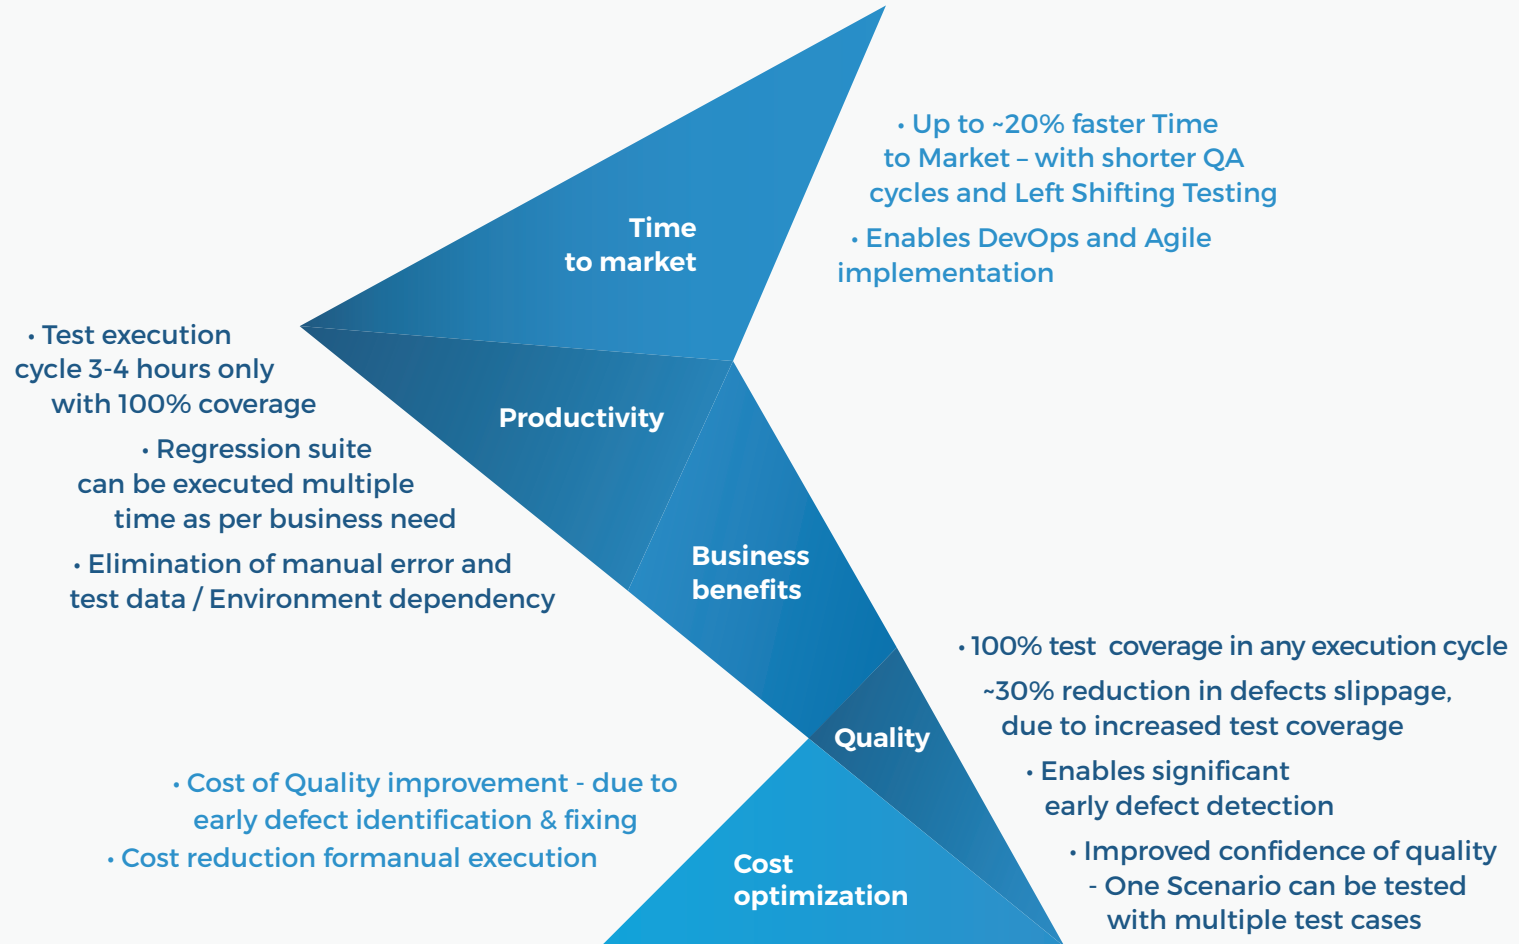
Time to market

• Up to ~20% faster Time to Market – with shorter QA cycles and Left Shifting Testing

• Enables DevOps and Agile implementation

• Test execution cycle 3-4 hours only with 100% coverage

Productivity

• Regression suite can be executed multiple time as per business need

• Elimination of manual error and test data / Environment dependency

Business benefits

• 100% test coverage in any execution cycle

~30% reduction in defects slippage, due to increased test coverage

Quality

• Enables significant early defect detection

• Cost of Quality improvement - due to early defect identification & fixing

• Cost reduction formanual execution

Cost optimization

• Improved confidence of quality - One Scenario can be tested with multiple test cases